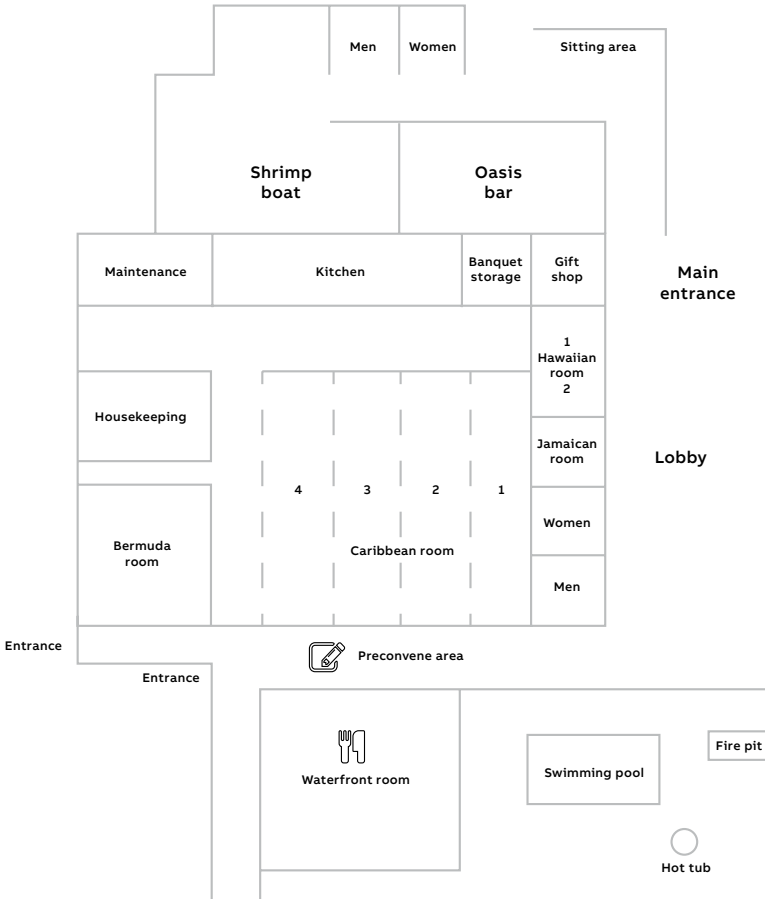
Men

Women

Sitting area

Shrimp boat

Oasis bar

Maintenance

Kitchen

Banquet storage

Gift shop

Main entrance

1 Hawaiian room 2

Housekeeping

Jamaican room

Lobby

4

3

2

1

Women

Bermuda room

Caribbean room

Men

Entrance

Preconvene area

Entrance

Waterfront room

Swimming pool

Fire pit

Hot tub